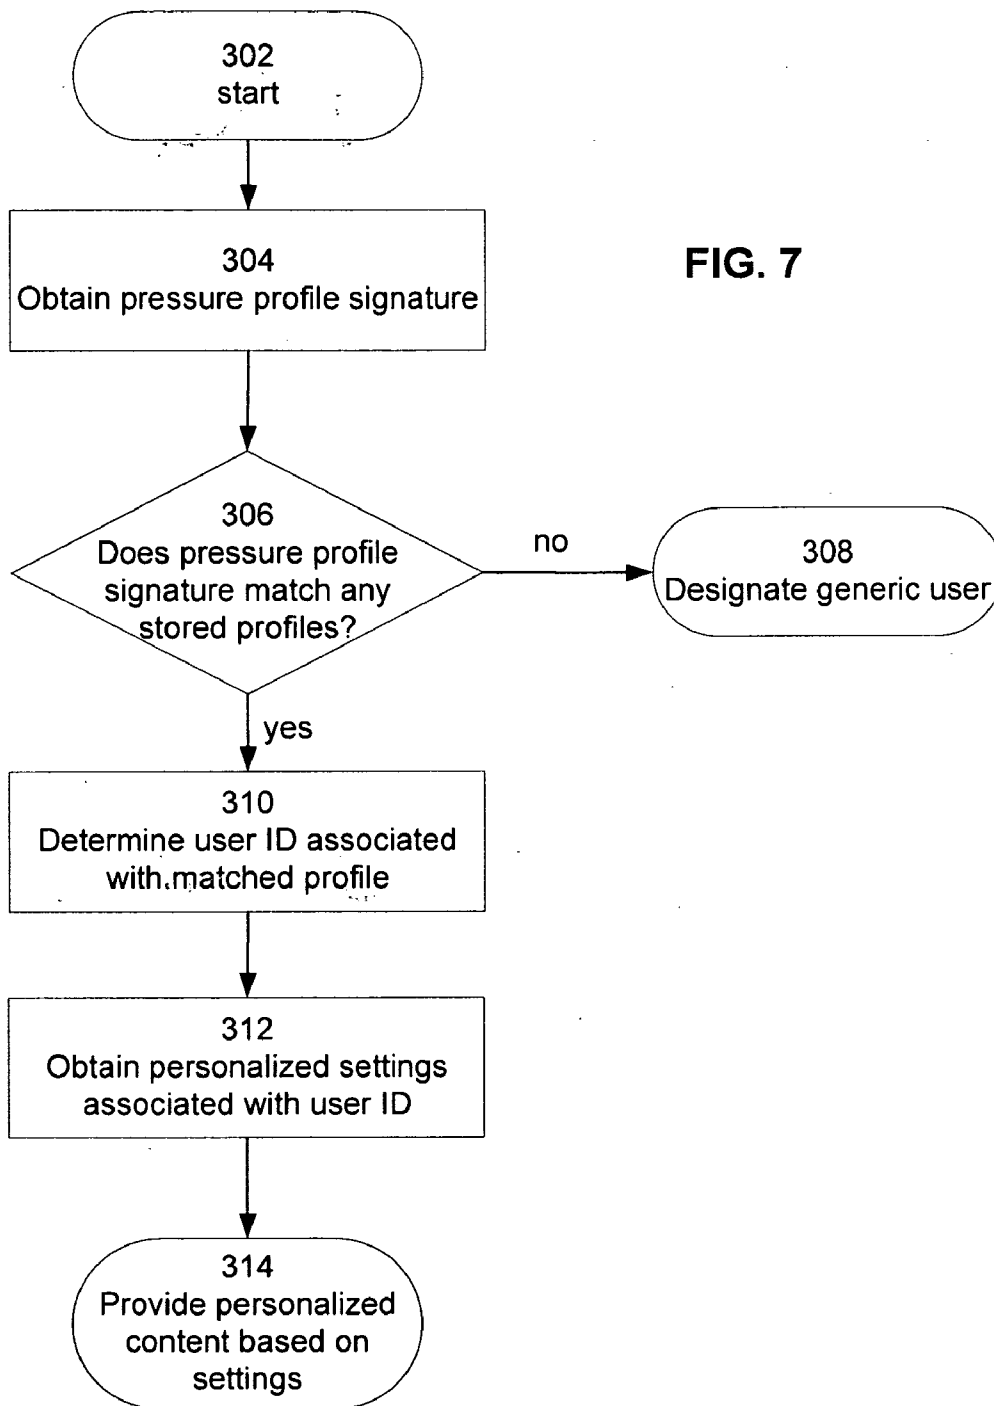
302
start

FIG. 7

304
Obtain pressure profile signature

306
Does pressure profile signature match any stored profiles?

no

308
Designate generic user

yes

310
Determine user ID associated with matched profile

312
Obtain personalized settings associated with user ID

314
Provide personalized content based on settings